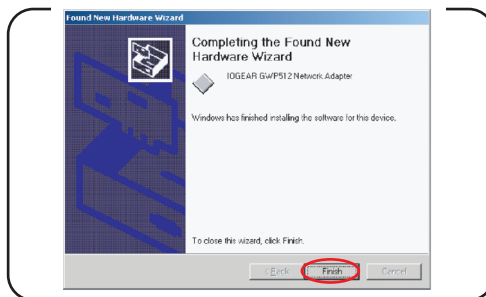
Found New Hardware Wizard

Completing the Found New Hardware Wizard

IOGEAR GWP512 Network Adapter

Windows has finished installing the software for this device.

To close this wizard, click Finish.

< Back Finish Cancel